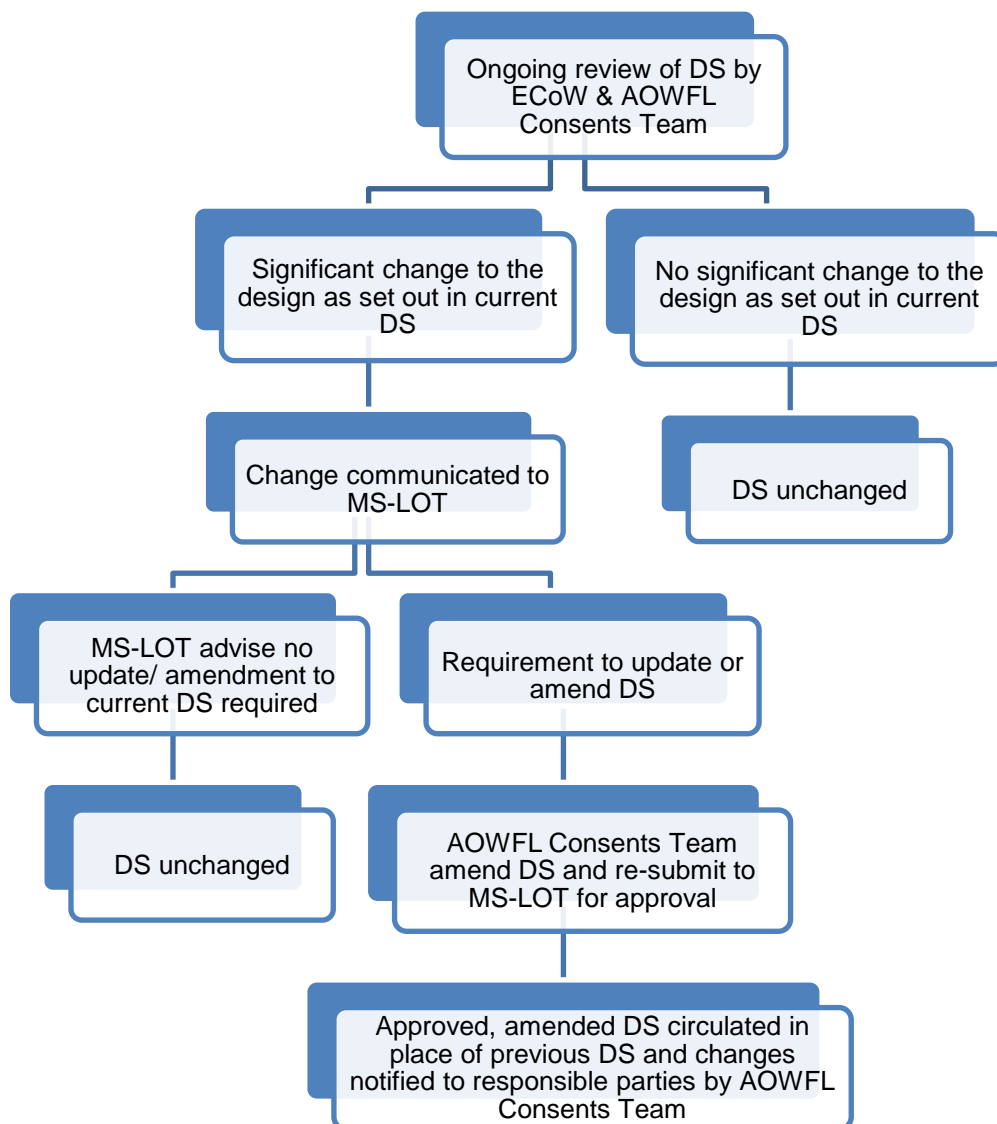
Ongoing review of DS by ECoW & AOWFL Consents Team

Significant change to the design as set out in current DS

No significant change to the design as set out in current DS

Change communicated to MS-LOT

DS unchanged

MS-LOT advise no update/ amendment to current DS required

Requirement to update or amend DS

DS unchanged

AOWFL Consents Team amend DS and re-submit to MS-LOT for approval

Approved, amended DS circulated in place of previous DS and changes notified to responsible parties by AOWFL Consents Team